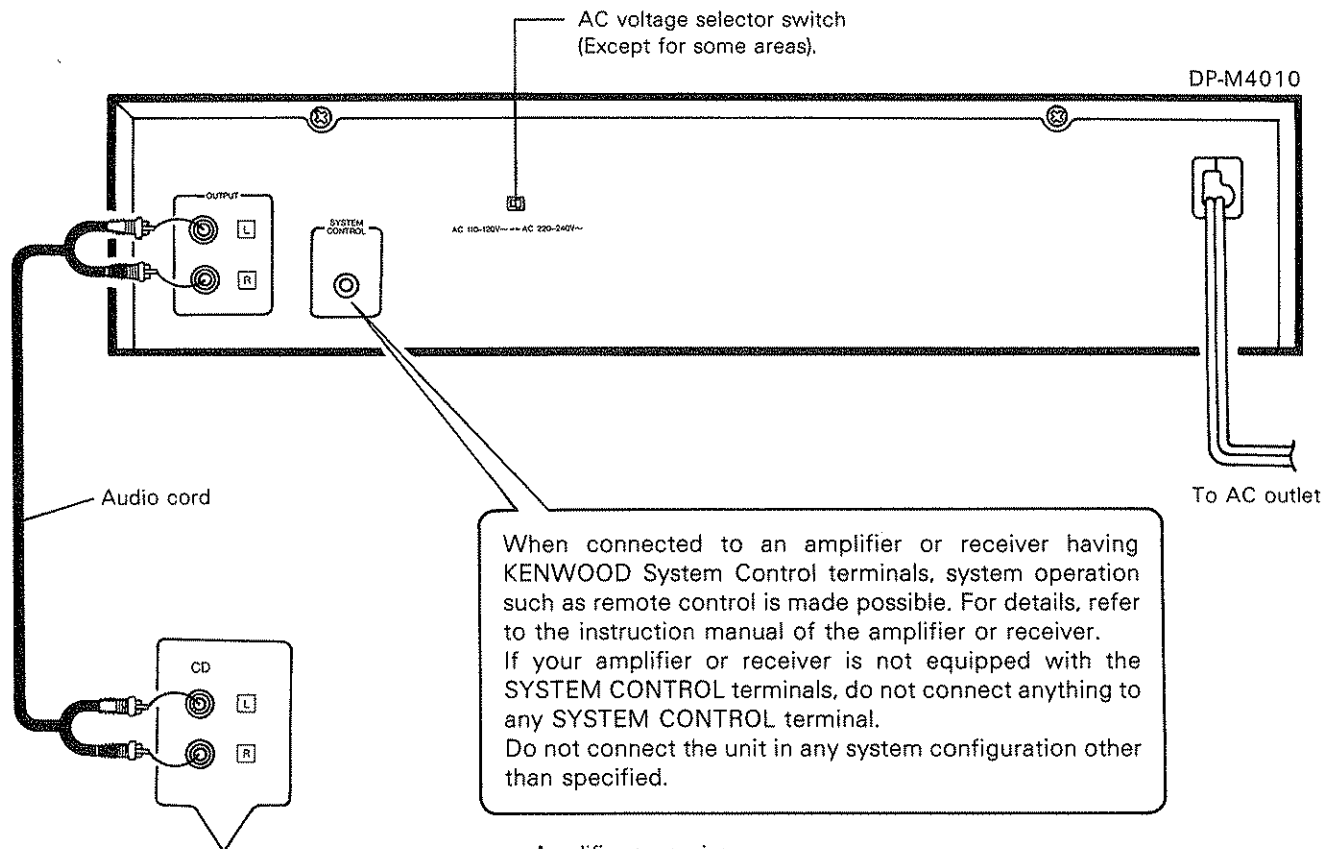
AC voltage selector switch
(Except for some areas).

DP-M4010

OUTPUT

L

R

SYSTEM CONTROL

AC 110-120V～ ↔ AC 220-240V～

Audio cord

To AC outlet

When connected to an amplifier or receiver having KENWOOD System Control terminals, system operation such as remote control is made possible. For details, refer to the instruction manual of the amplifier or receiver.
If your amplifier or receiver is not equipped with the SYSTEM CONTROL terminals, do not connect anything to any SYSTEM CONTROL terminal.
Do not connect the unit in any system configuration other than specified.

CD

L

R

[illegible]